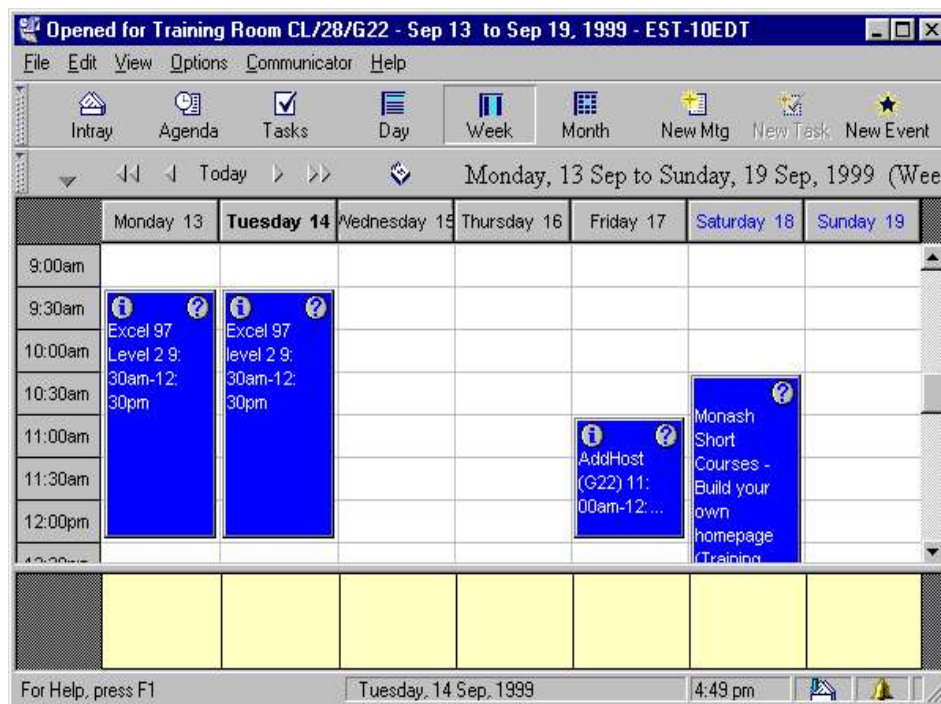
Opened for Training Room CL/28/G22 - Sep 13 to Sep 19, 1999 - EST-10EDT

File Edit View Options Communicator Help

Intray Agenda Tasks Day Week Month New Mtg New Task New Event

Today

Monday, 13 Sep to Sunday, 19 Sep, 1999 (Wee

| | Monday 13 | Tuesday 14 | Wednesday 15 | Thursday 16 | Friday 17 | Saturday 18 | Sunday 19 |
|---|---|---|---|---|---|---|---|
| 9:00am | | | | | | | |
| 9:30am | Excel 97 Level 2 9:30am-12:30pm | Excel 97 level 2 9:30am-12:30pm | | | | | |
| 10:00am | | | | | | | |
| 10:30am | | | | | | Monash Short Courses - Build your own homepage (Training | |
| 11:00am | | | | | AddHost (G22) 11:00am-12:... | | |
| 11:30am | | | | | | | |
| 12:00pm | | | | | | | |

For Help, press F1 Tuesday, 14 Sep, 1999 4:49 pm